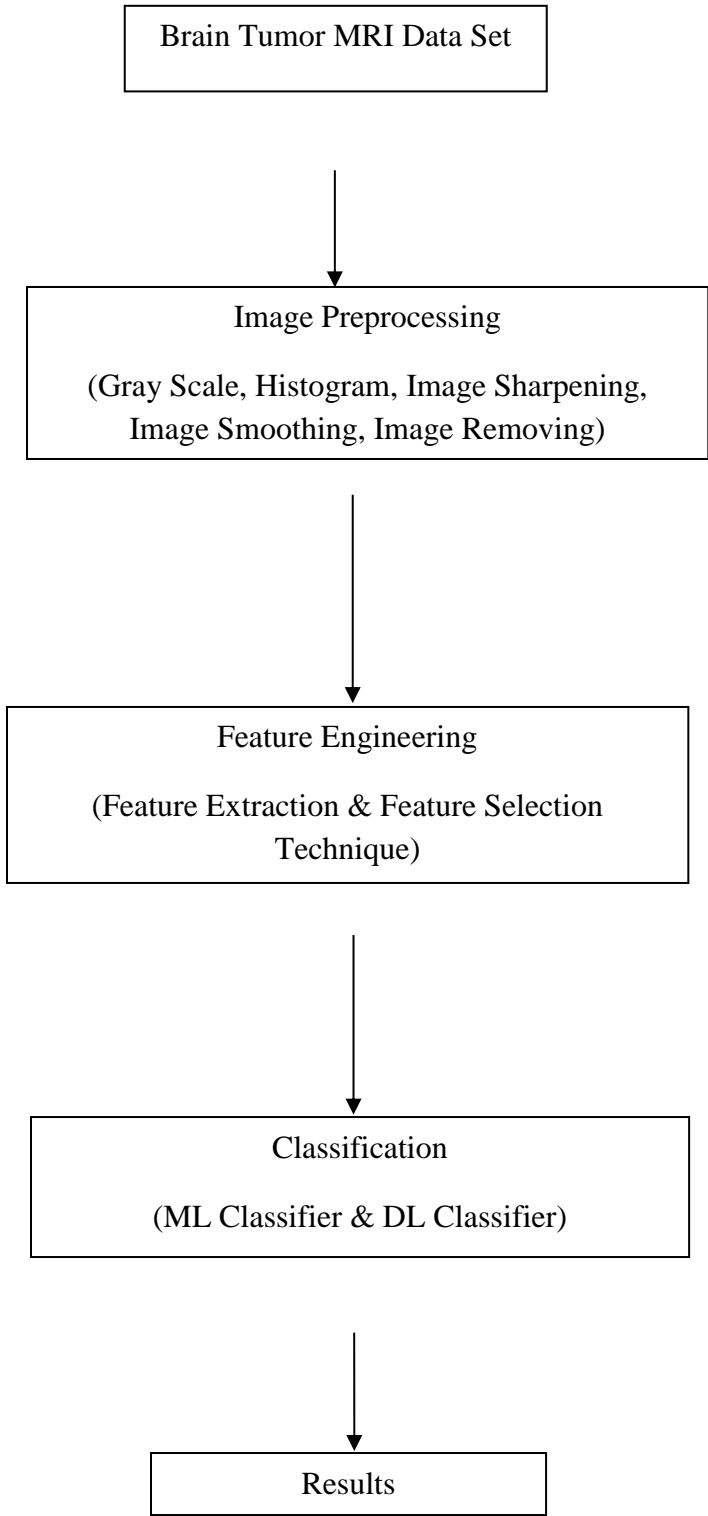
Brain Tumor MRI Data Set

Image Preprocessing

(Gray Scale, Histogram, Image Sharpening, Image Smoothing, Image Removing)

Feature Engineering

(Feature Extraction & Feature Selection Technique)

Classification

(ML Classifier & DL Classifier)

Results